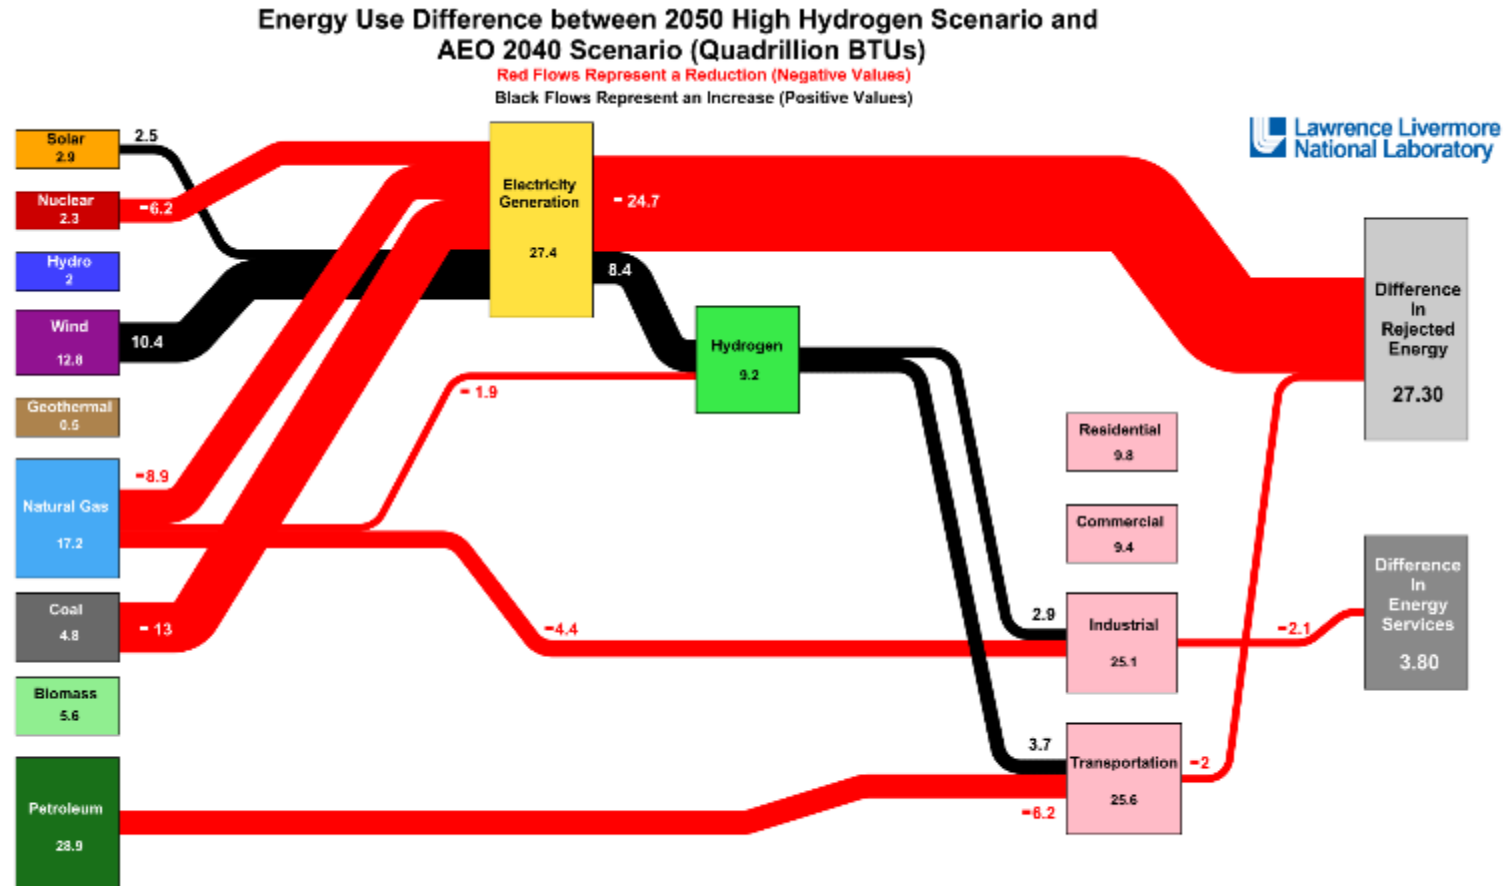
Energy Use Difference between 2050 High Hydrogen Scenario and AEO 2040 Scenario (Quadrillion BTUs)
Red Flows Represent a Reduction (Negative Values)
Black Flows Represent an Increase (Positive Values)

Lawrence Livermore National Laboratory

Solar 2.9
2.5
Nuclear 2.3
-6.2
Hydro 2
Wind 12.8
10.4
Geothermal 0.5
Natural Gas 17.2
-8.9
Coal 4.8
- 13
Biomass 5.6
Petroleum 28.9

Electricity Generation 27.4
- 24.7
8.4
Hydrogen 9.2
- 1.9
-4.4

Residential 9.8
Commercial 9.4
2.9
Industrial 25.1
3.7
Transportation 25.6
-2
-6.2
-2.1

Difference In Rejected Energy 27.30
Difference In Energy Services 3.80